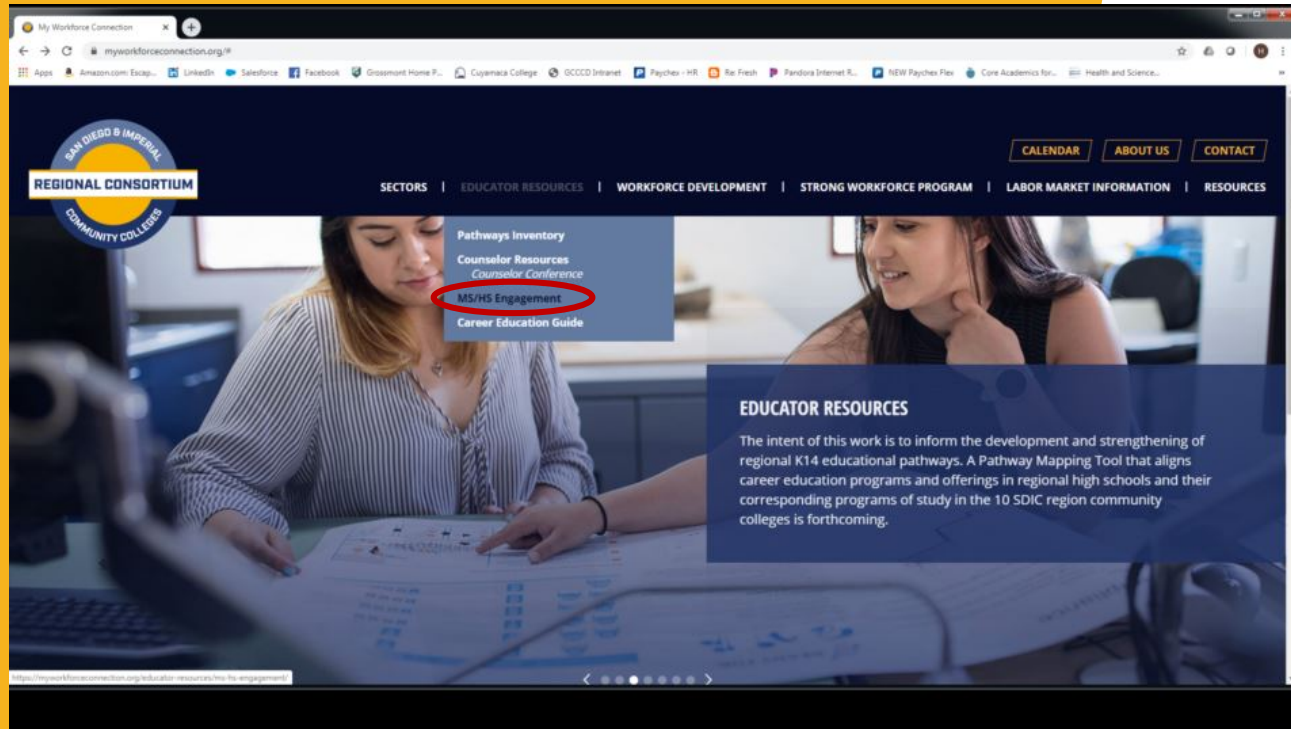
My Workforce Connection ×

myworkforceconnection.org/#

Apps Amazon.com: Escap... LinkedIn Salesforce Facebook Grossmont Home P... Cuyamaca College GCCCD Intranet Paychex - HR Re: Fresh Pandora Internet R... NEW Paychex Flex Core Academics for... Health and Science...

SAN DIEGO & IMPERIAL REGIONAL CONSORTIUM COMMUNITY COLLEGES

CALENDAR ABOUT US CONTACT

SECTORS | EDUCATOR RESOURCES | WORKFORCE DEVELOPMENT | STRONG WORKFORCE PROGRAM | LABOR MARKET INFORMATION | RESOURCES

Pathways Inventory
Counselor Resources
Counselor Conference
MS/HS Engagement
Career Education Guide

EDUCATOR RESOURCES

The intent of this work is to inform the development and strengthening of regional K14 educational pathways. A Pathway Mapping Tool that aligns career education programs and offerings in regional high schools and their corresponding programs of study in the 10 SDIC region community colleges is forthcoming.

https://myworkforceconnection.org/educator-resources/ms-hs-engagement/